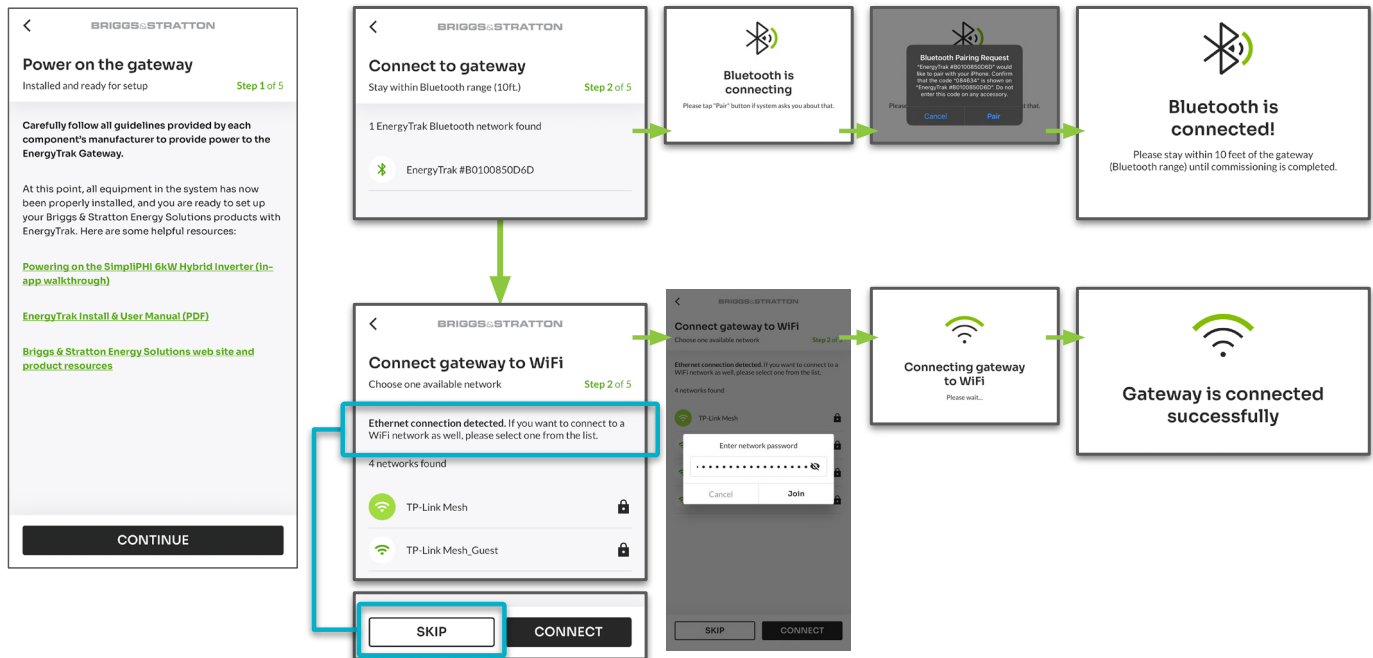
BRIGGS&STRATTON

Power on the gateway

Installed and ready for setup

Step 1 of 5

Carefully follow all guidelines provided by each component's manufacturer to provide power to the EnergyTrak Gateway.

At this point, all equipment in the system has now been properly installed, and you are ready to set up your Briggs & Stratton Energy Solutions products with EnergyTrak. Here are some helpful resources:

Powering on the SimpliPHI 6kW Hybrid Inverter (in-app walkthrough)

EnergyTrak Install & User Manual (PDF)

Briggs & Stratton Energy Solutions web site and product resources

CONTINUE

BRIGGS&STRATTON

Connect to gateway

Stay within Bluetooth range (10ft.)

Step 2 of 5

1 EnergyTrak Bluetooth network found

EnergyTrak #B0100850D6D

Bluetooth is connecting

Please tap "Pair" button if system asks you about that.

Bluetooth Pairing Request

"EnergyTrak #B0100850D6D" would like to pair with your iPhone. Confirm that the code "084634" is shown on "EnergyTrak #B0100850D6D". Do not enter this code on any accessory.

Cancel

Pair

Bluetooth is connected!

Please stay within 10 feet of the gateway (Bluetooth range) until commissioning is completed.

BRIGGS&STRATTON

Connect gateway to WiFi

Choose one available network

Step 2 of 5

Ethernet connection detected. If you want to connect to a WiFi network as well, please select one from the list.

4 networks found

TP-Link Mesh

TP-Link Mesh_Guest

SKIP

CONNECT

BRIGGS&STRATTON

Connect gateway to WiFi

Choose one available network

Step 2 of

Ethernet connection detected. If you want to connect to a WiFi network as well, please select one from the list.

4 networks found

TP-Link Mesh

Enter network password

Cancel

Join

SKIP

CONNECT

Connecting gateway to WiFi

Please wait...

Gateway is connected successfully